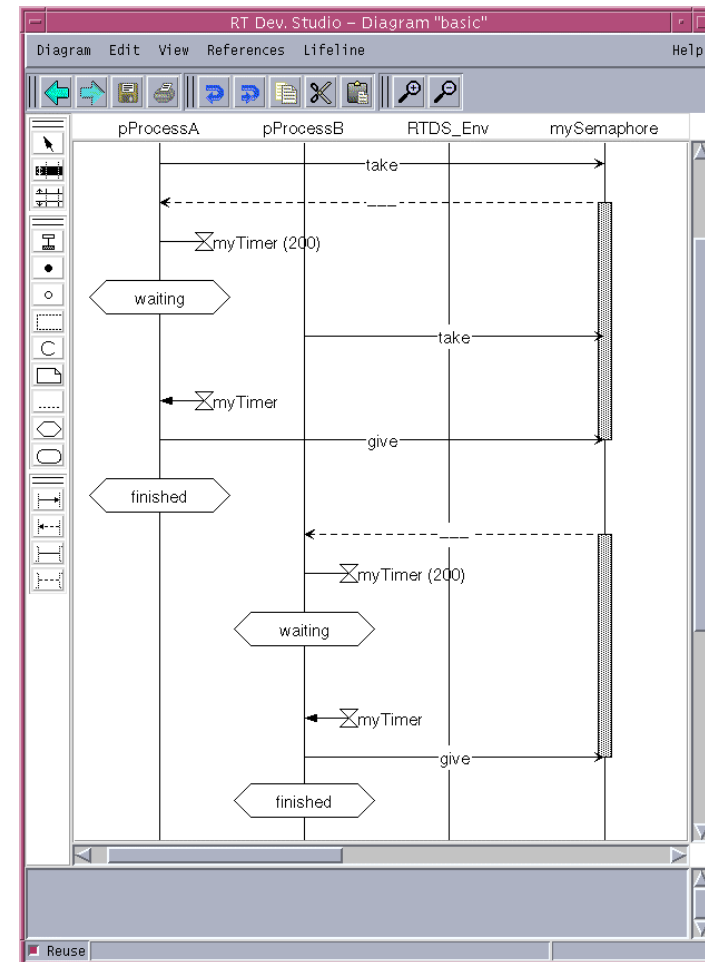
RT Dev. Studio – Diagram "basic"

Diagram Edit View References Lifeline Help

pProcessA pProcessB RTDS_Env mySemaphore

take

___

myTimer (200)

waiting

take

myTimer

give

finished

___

myTimer (200)

waiting

myTimer

give

finished

Reuse